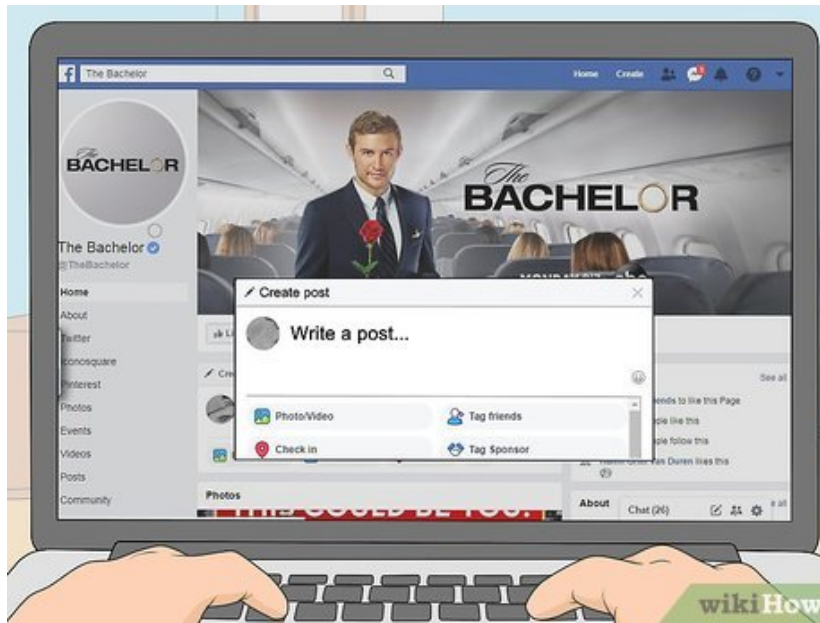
The Bachelor

Home Create

BACHELOR

The Bachelor
@TheBachelor

Home
About
Twitter
Iconosquare
Pinterest
Photos
Events
Videos
Posts
Community

The BACHELOR

Create post

Write a post...

Photo/Video
Tag friends
Check in
Tag Sponsor

See all
friends to like this Page
ple like this
ple follow this
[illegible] Van Duren likes this

Photos

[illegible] COULD BE YOU.

About
Chat (26)
See all

wikiHow